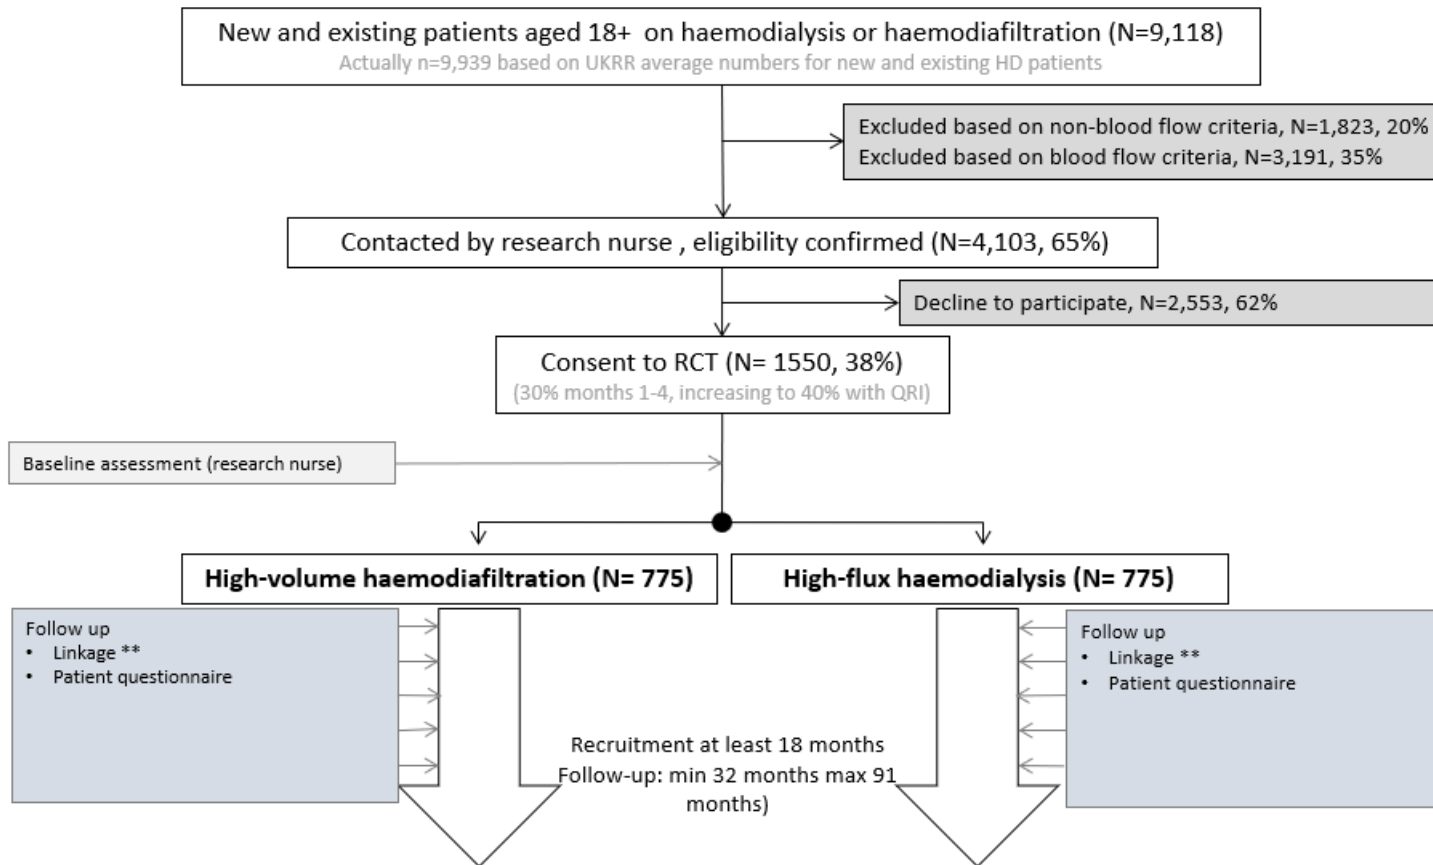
New and existing patients aged 18+ on haemodialysis or haemodiafiltration (N=9,118)
Actually n=9,939 based on UKRR average numbers for new and existing HD patients

Excluded based on non-blood flow criteria, N=1,823, 20%
Excluded based on blood flow criteria, N=3,191, 35%

Contacted by research nurse , eligibility confirmed (N=4,103, 65%)

Decline to participate, N=2,553, 62%

Consent to RCT (N= 1550, 38%)
(30% months 1-4, increasing to 40% with QRI)

Baseline assessment (research nurse)

High-volume haemodiafiltration (N= 775)

High-flux haemodialysis (N= 775)

Follow up
• Linkage **
• Patient questionnaire

Follow up
• Linkage **
• Patient questionnaire

Recruitment at least 18 months
Follow-up: min 32 months max 91 months)